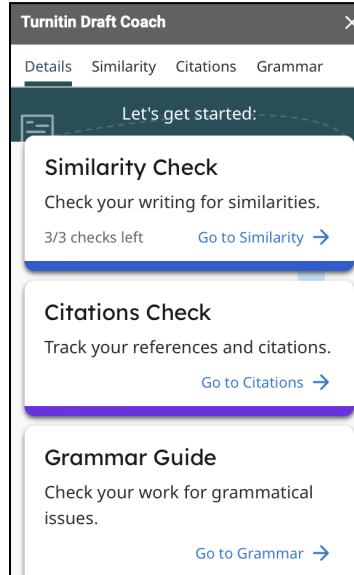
Turnitin Draft Coach ×

Details Similarity Citations Grammar

Let's get started:

Similarity Check
Check your writing for similarities.
3/3 checks left Go to Similarity →

Citations Check
Track your references and citations.
Go to Citations →

Grammar Guide
Check your work for grammatical issues.
Go to Grammar →